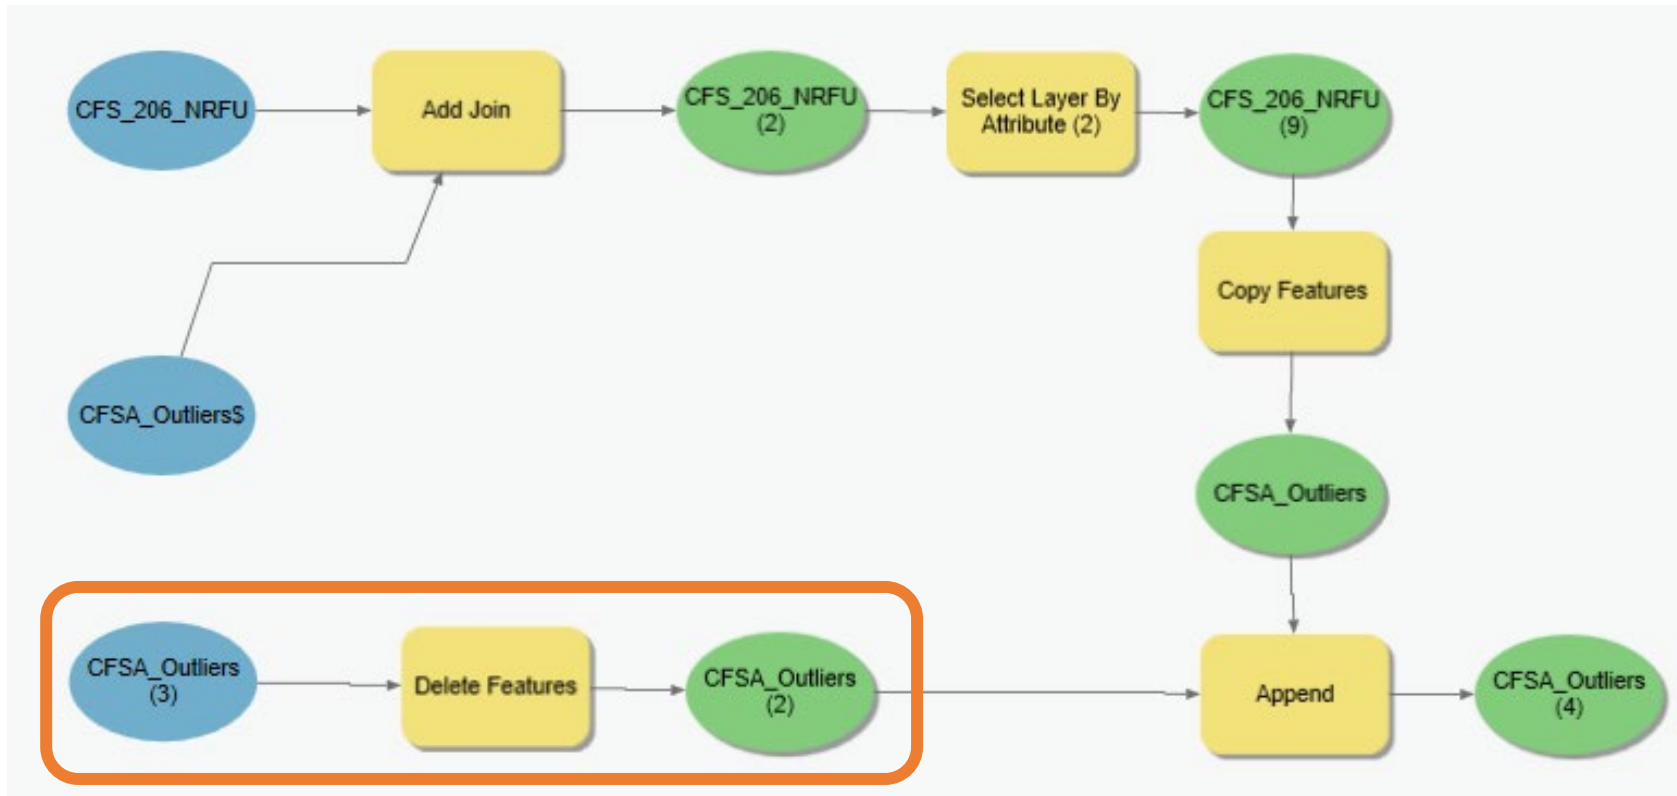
CFS_206_NRFU

Add Join

CFS_206_NRFU (2)

Select Layer By Attribute (2)

CFS_206_NRFU (9)

CFSA_Outliers$

Copy Features

CFSA_Outliers

CFSA_Outliers (3)

Delete Features

CFSA_Outliers (2)

Append

CFSA_Outliers (4)